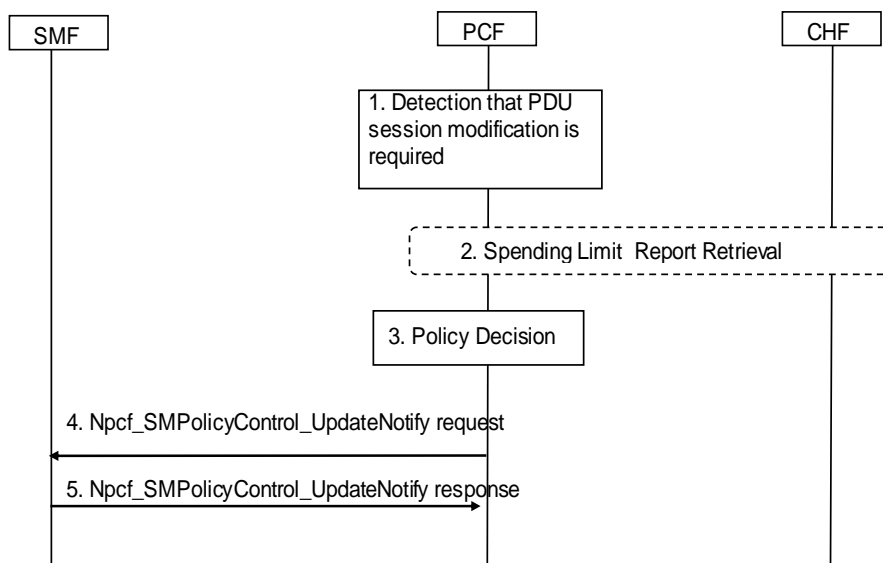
SMF

PCF

CHF

1. Detection that PDU session modification is required

2. Spending Limit Report Retrieval

3. Policy Decision

4. Npcf_SMPolicyControl_UpdateNotify request

5. Npcf_SMPolicyControl_UpdateNotify response